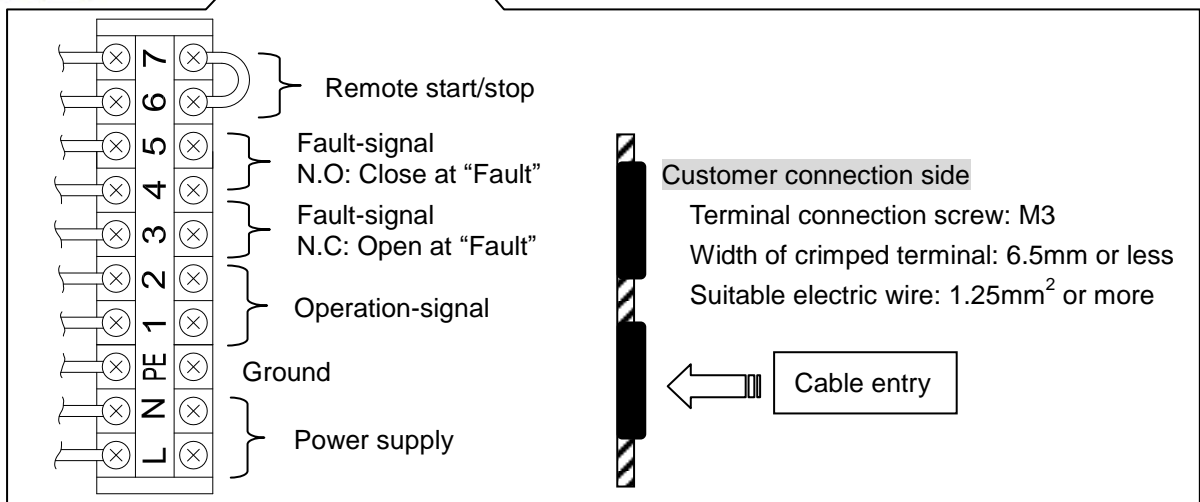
7
6
5
4
3
2
1
PE
N
L

Remote start/stop

Fault-signal
N.O: Close at “Fault”

Fault-signal
N.C: Open at “Fault”

Operation-signal

Ground

Power supply

Customer connection side
Terminal connection screw: M3
Width of crimped terminal: 6.5mm or less
Suitable electric wire: 1.25mm$^2$ or more

Cable entry